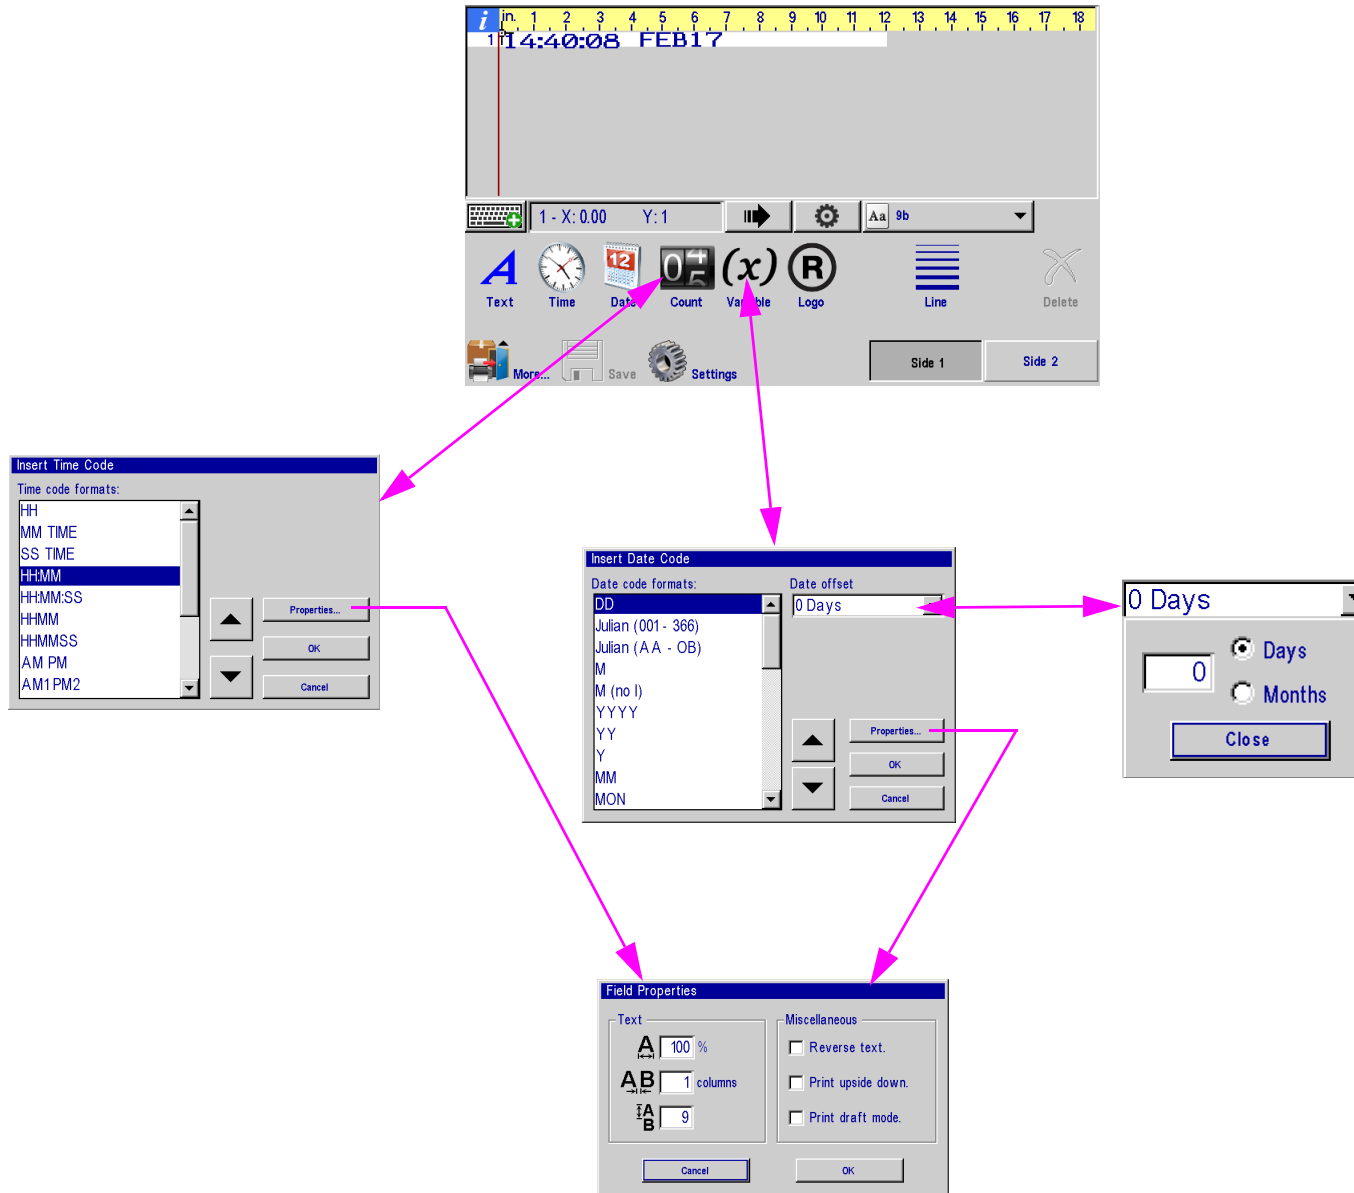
i in. 1 2 3 4 5 6 7 8 9 10 11 12 13 14 15 16 17 18

1 14:40:08 FEB17

1 - X: 0.00 Y: 1

Aa 9b

A Text
Time
12 Date
Count
(x) Variable
R Logo
Line
Delete

More...
Save
Settings

Side 1
Side 2

Insert Time Code

Time code formats:

HH
MM TIME
SS TIME
HH:MM
HH:MM:SS
HHMM
HHMMSS
AM PM
AM1 PM2

Properties...
OK
Cancel

Insert Date Code

Date code formats:

DD
Julian (001 - 366)
Julian (A A - OB)
M
M (no I)
YYYY
YY
Y
MM
MON

Date offset

0 Days

Properties...
OK
Cancel

0 Days

0

Days
Months

Close

Field Properties

Text

100 %

1 columns

9

Miscellaneous

Reverse text.

Print upside down.

Print draft mode.

Cancel
OK